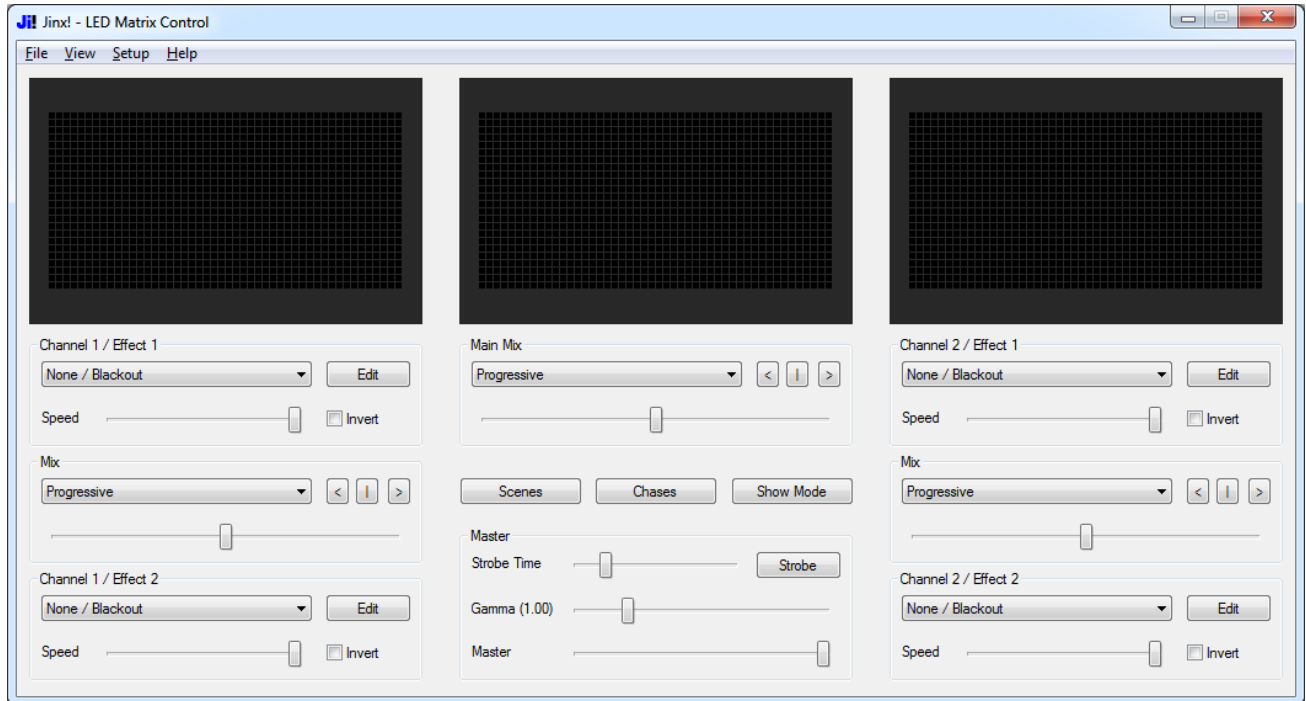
Ji! Jinx! - LED Matrix Control

File View Setup Help

Channel 1 / Effect 1
None / Blackout
Edit
Speed
Invert

Mix
Progressive
< | >

Channel 1 / Effect 2
None / Blackout
Edit
Speed
Invert

Main Mix
Progressive
< | >

Scenes
Chases
Show Mode

Master
Strobe Time
Strobe
Gamma (1.00)
Master

Channel 2 / Effect 1
None / Blackout
Edit
Speed
Invert

Mix
Progressive
< | >

Channel 2 / Effect 2
None / Blackout
Edit
Speed
Invert